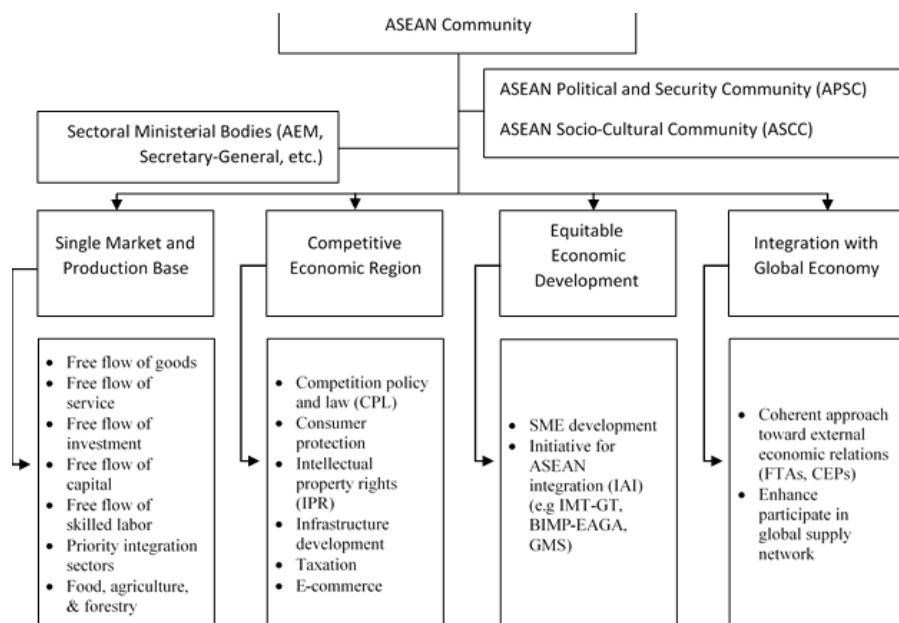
ASEAN Community

ASEAN Political and Security Community (APSC)

ASEAN Socio-Cultural Community (ASCC)

Sectoral Ministerial Bodies (AEM, Secretary-General, etc.)

Single Market and Production Base

Competitive Economic Region

Equitable Economic Development

Integration with Global Economy

- Free flow of goods
- Free flow of service
- Free flow of investment
- Free flow of capital
- Free flow of skilled labor
- Priority integration sectors
- Food, agriculture, & forestry

- Competition policy and law (CPL)
- Consumer protection
- Intellectual property rights (IPR)
- Infrastructure development
- Taxation
- E-commerce

- SME development
- Initiative for ASEAN integration (IAI) (e.g IMT-GT, BIMP-EAGA, GMS)

- Coherent approach toward external economic relations (FTAs, CEPs)
- Enhance participate in global supply network